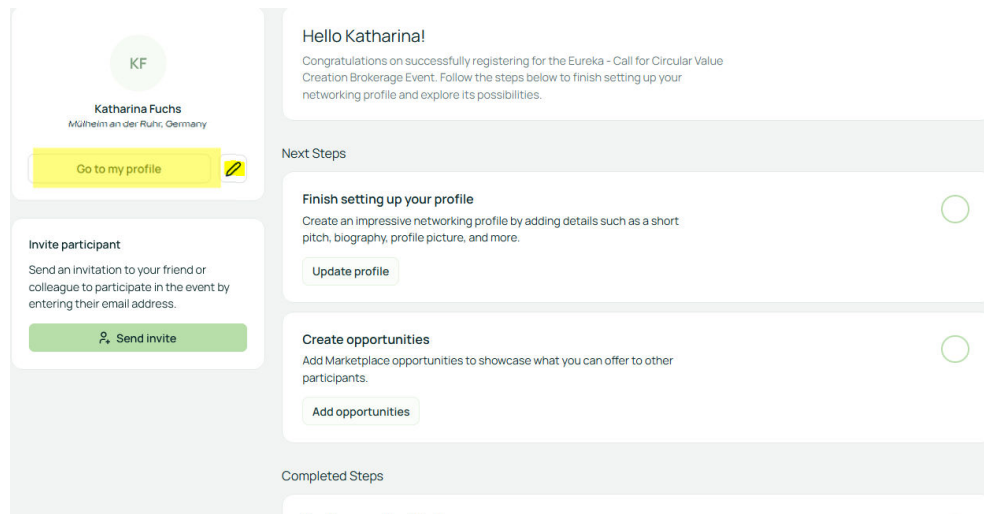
KF

Katharina Fuchs
Mülheim an der Ruhr, Germany

Go to my profile

Invite participant
Send an invitation to your friend or colleague to participate in the event by entering their email address.

Send invite

Hello Katharina!
Congratulations on successfully registering for the Eureka - Call for Circular Value Creation Brokerage Event. Follow the steps below to finish setting up your networking profile and explore its possibilities.

Next Steps

Finish setting up your profile
Create an impressive networking profile by adding details such as a short pitch, biography, profile picture, and more.

Update profile

Create opportunities
Add Marketplace opportunities to showcase what you can offer to other participants.

Add opportunities

Completed Steps